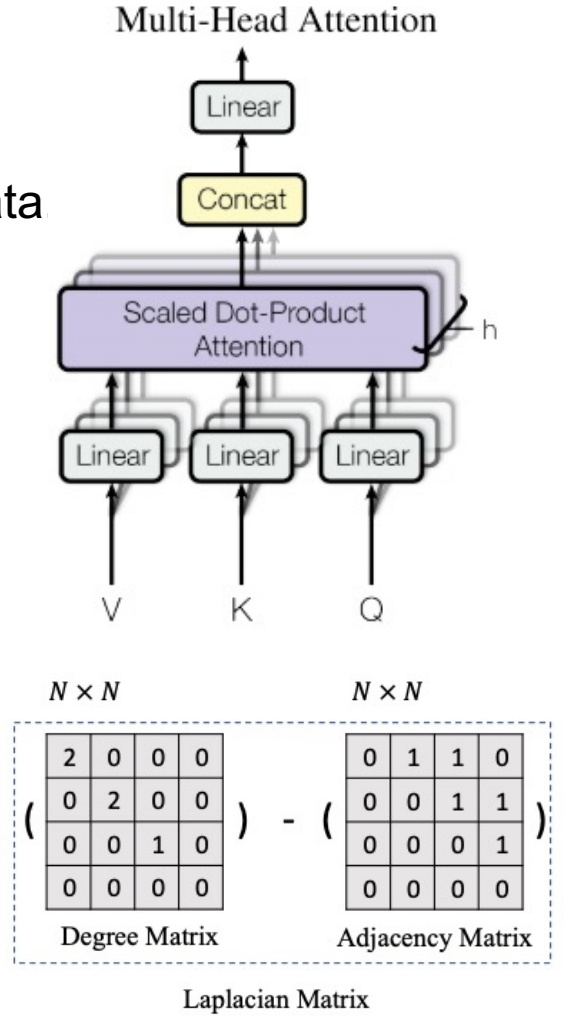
Multi-Head Attention

Linear

ata

Concat

Scaled Dot-Product Attention

h

Linear

Linear

Linear

V

K

Q

$N \times N$

$N \times N$

(

| 2 | 0 | 0 | 0 |
|---|---|---|---|
| 0 | 2 | 0 | 0 |
| 0 | 0 | 1 | 0 |
| 0 | 0 | 0 | 0 |

) - (

| 0 | 1 | 1 | 0 |
|---|---|---|---|
| 0 | 0 | 1 | 1 |
| 0 | 0 | 0 | 1 |
| 0 | 0 | 0 | 0 |

)

Degree Matrix

Adjacency Matrix

Laplacian Matrix